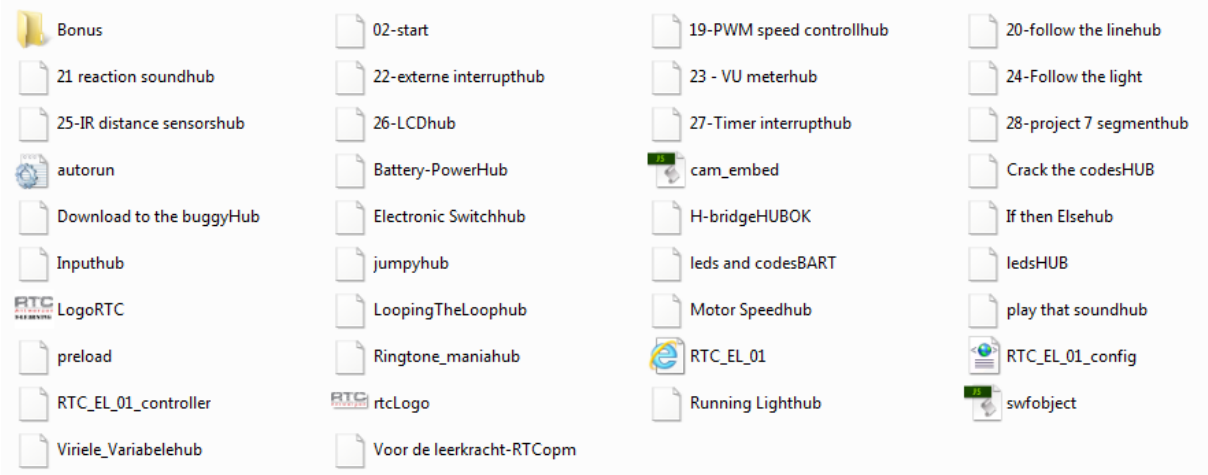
Bonus
02-start
19-PWM speed controllhub
20-follow the linehub
21 reaction soundhub
22-externe interrupthub
23 - VU meterhub
24-Follow the light
25-IR distance sensorshub
26-LCDhub
27-Timer interrupthub
28-project 7 segmenthub
autorun
Battery-PowerHub
JS
cam_embed
Crack the codesHUB
Download to the buggyHub
Electronic Switchhub
H-bridgeHUBOK
If then Elsehub
Inputhub
jumpyhub
leds and codesBART
ledsHUB
RTC
LogoRTC
LoopingTheLoophub
Motor Speedhub
play that soundhub
preload
Ringtone_maniahub
RTC_EL_01
RTC_EL_01_config
RTC_EL_01_controller
RTC
rtcLogo
Running Lighthub
JS
swfobject
Viriele_Variabelehub
Voor de leerkracht-RTCopm